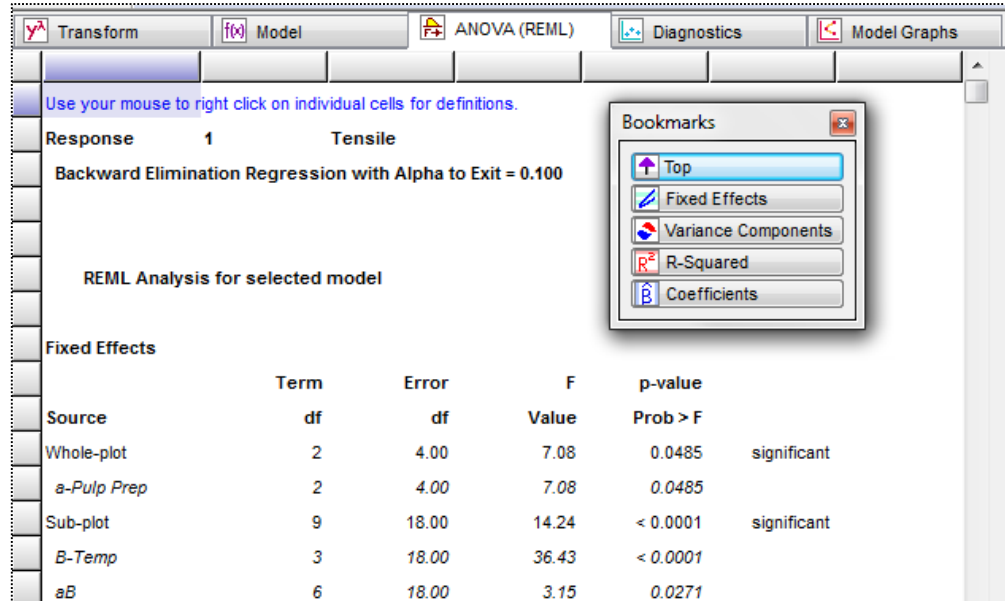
Transform | f(x) Model | ANOVA (REML) | Diagnostics | Model Graphs

Use your mouse to right click on individual cells for definitions.

Response 1 Tensile

Backward Elimination Regression with Alpha to Exit = 0.100

REML Analysis for selected model

Fixed Effects

| Source | Term df | Error df | F Value | p-value Prob > F | |
|---|---|---|---|---|---|
| Whole-plot | 2 | 4.00 | 7.08 | 0.0485 | significant |
| a-Pulp Prep | 2 | 4.00 | 7.08 | 0.0485 | |
| Sub-plot | 9 | 18.00 | 14.24 | < 0.0001 | significant |
| B-Temp | 3 | 18.00 | 36.43 | < 0.0001 | |
| aB | 6 | 18.00 | 3.15 | 0.0271 | |

Bookmarks
Top
Fixed Effects
Variance Components
R-Squared
Coefficients